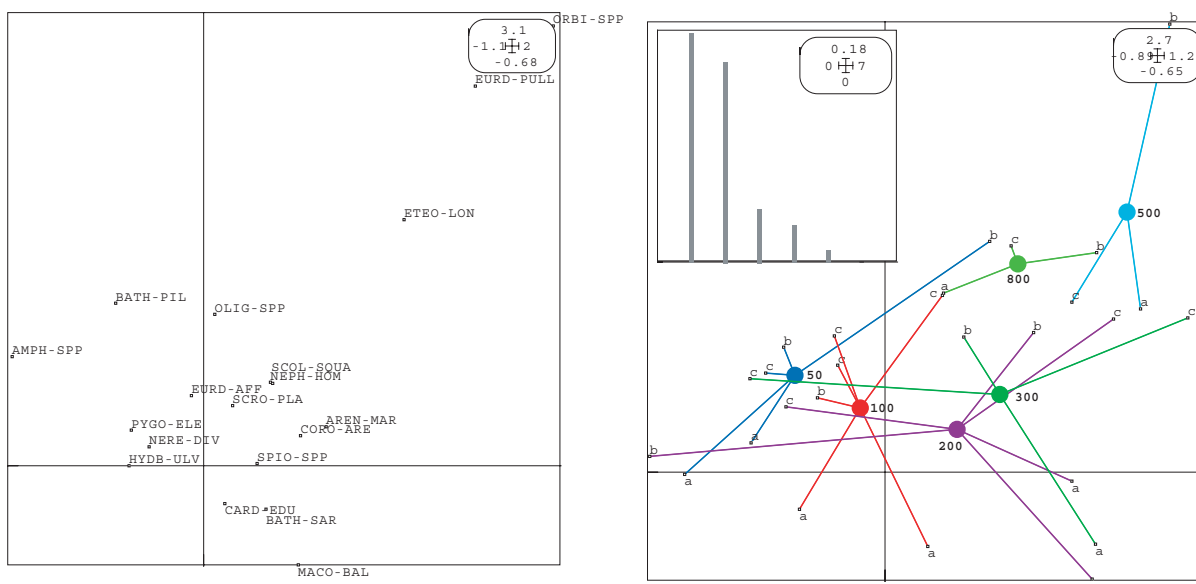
3.1
-1.1 2
-0.68
ORBI-SPP
EURD-PULL
ETEO-LON
BATH-PIL
OLIG-SPP
AMPH-SPP
SCOL-SQUA
NEPH-HOM
EURD-AFF
SCRO-PLA
AREN-MAR
PYGO-ELE
CORO-ARE
NERE-DIV
HYDB-ULV
SPIO-SPP
CARD-EDU
BATH-SAR
MACO-BAL

0.18
0 7
0
2.7
-0.89 1.2
-0.65
b
500
b
c
b
800
c
a
c
a
b
b
c
c
b
c
c
c
50
300
b
100
c
a
200
b
a
a
a
a
a